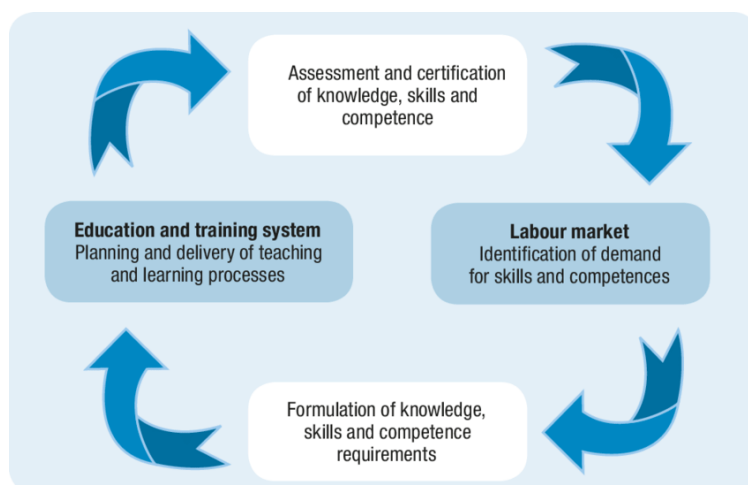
Assessment and certification of knowledge, skills and competence

Education and training system
Planning and delivery of teaching and learning processes

Labour market
Identification of demand for skills and competences

Formulation of knowledge, skills and competence requirements